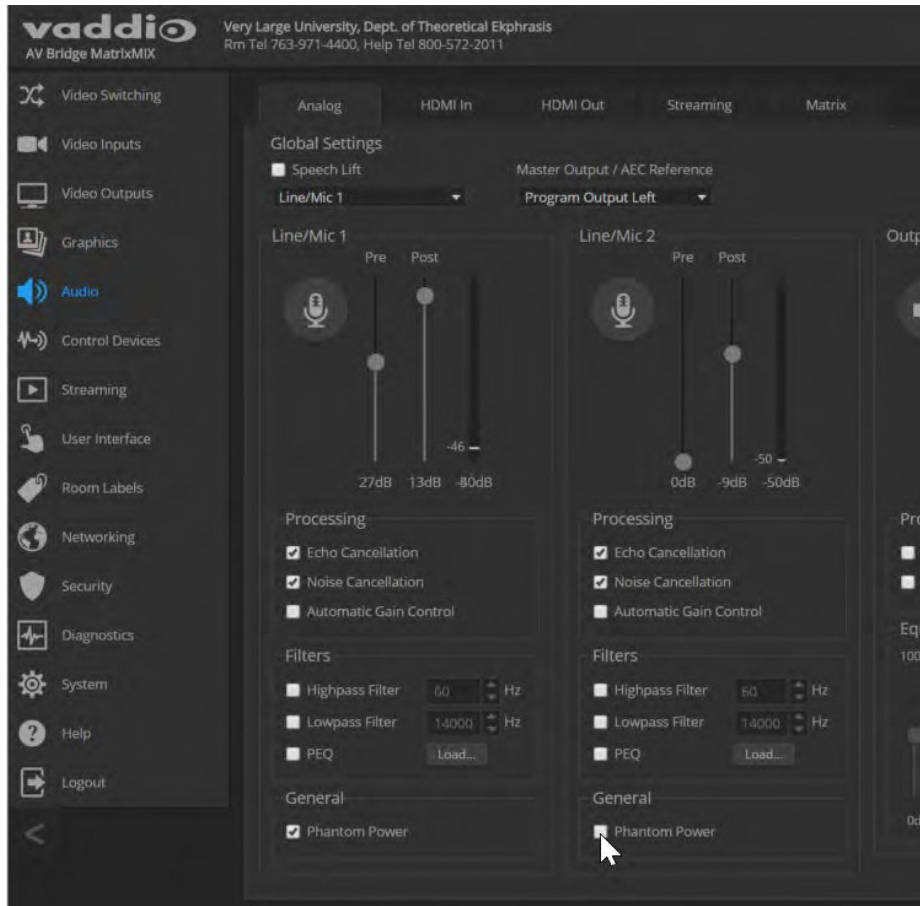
vaddio
AV Bridge MatrixMIX

Very Large University, Dept. of Theoretical Ekphrasis
Rm Tel 763-971-4400, Help Tel 800-572-2011

Video Switching
Video Inputs
Video Outputs
Graphics
Audio
Control Devices
Streaming
User Interface
Room Labels
Networking
Security
Diagnostics
System
Help
Logout
<

Analog
HDMI In
HDMI Out
Streaming
Matrix

Global Settings
Speech Lift
Line/Mic 1
Master Output / AEC Reference
Program Output Left

Line/Mic 1
Pre Post
-46
27dB 13dB -80dB
Processing
Echo Cancellation
Noise Cancellation
Automatic Gain Control
Filters
Highpass Filter 60 Hz
Lowpass Filter 14000 Hz
PEQ Load...
General
Phantom Power

Line/Mic 2
Pre Post
-50
0dB -9dB -50dB
Processing
Echo Cancellation
Noise Cancellation
Automatic Gain Control
Filters
Highpass Filter 60 Hz
Lowpass Filter 14000 Hz
PEQ Load...
General
Phantom Power

Outp
Pro
Eq
100
0d